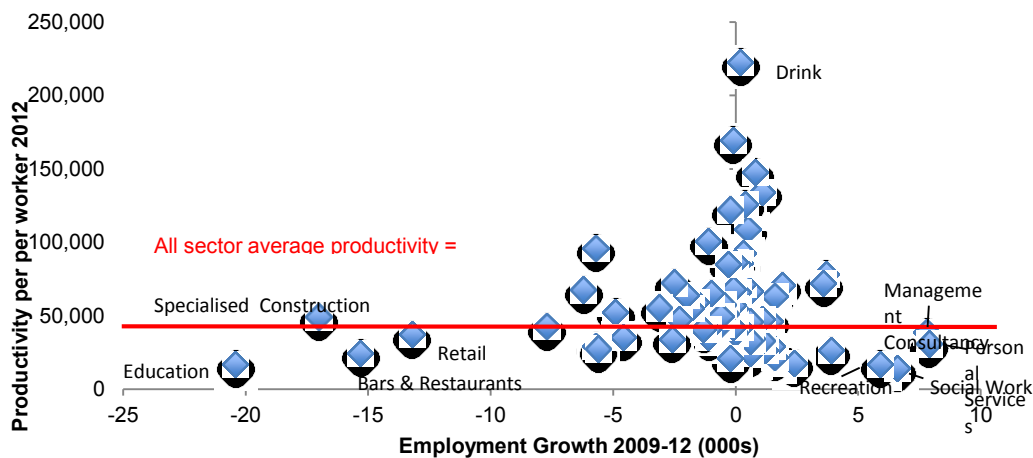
250,000
200,000
150,000
100,000
50,000
0

Productivity per per worker 2012

Drink

All sector average productivity =

Specialised Construction

Management Consultancy

Personal Services

Education

Retail

Bars & Restaurants

Recreation

Social Work

-25 -20 -15 -10 -5 0 5 10

Employment Growth 2009-12 (000s)